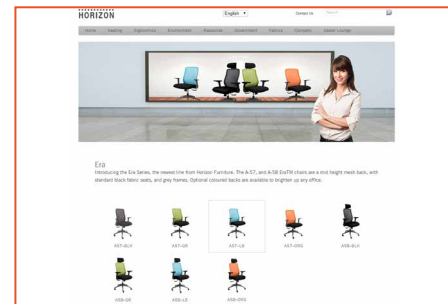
HORIZON

English ▾

Contact Us

Search

Home Seating Ergonomics Environment Resources Government Fabrics Concepts Dealer Lounge

Era

Introducing the Era Series, the newest line from Horizon Furniture. The A-57, and A-58 EraTM chairs are a mid height mesh back, with standard black fabric seats, and grey frames. Optional coloured backs are available to brighten up any office.

A57-BLK

A57-GR

A57-LB

A57-ORG

A58-BLK

A58-GR

A58-LB

A58-ORG